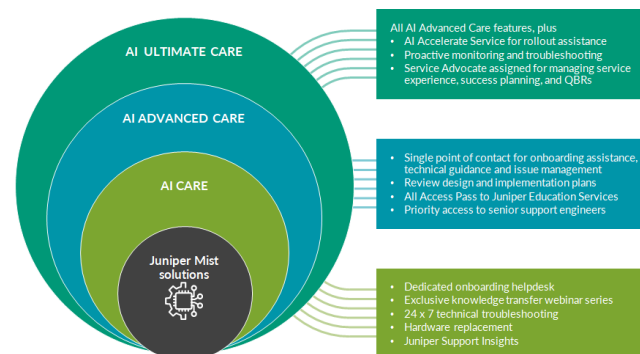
AI ULTIMATE CARE

AI ADVANCED CARE

AI CARE

Juniper Mist solutions

All AI Advanced Care features, plus
• AI Accelerate Service for rollout assistance
• Proactive monitoring and troubleshooting
• Service Advocate assigned for managing service experience, success planning, and QBRs

• Single point of contact for onboarding assistance, technical guidance and issue management
• Review design and implementation plans
• All Access Pass to Juniper Education Services
• Priority access to senior support engineers

• Dedicated onboarding helpdesk
• Exclusive knowledge transfer webinar series
• 24 x 7 technical troubleshooting
• Hardware replacement
• Juniper Support Insights